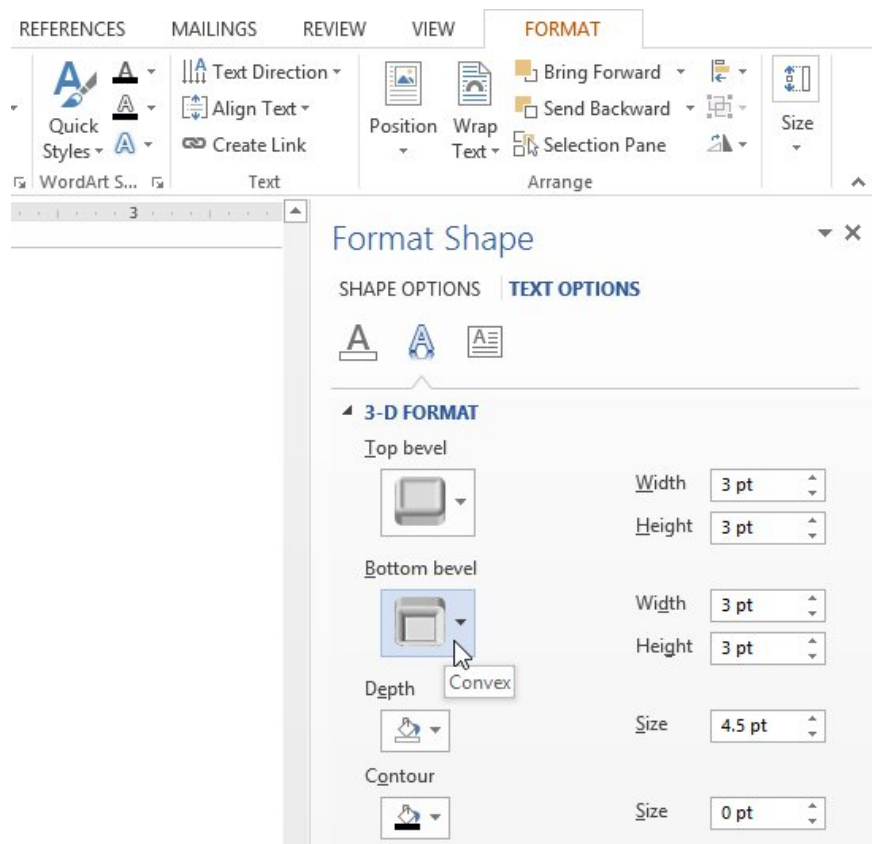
REFERENCES MAILINGS REVIEW VIEW FORMAT

Quick Styles
WordArt S...

Text Direction
Align Text
Create Link
Text

Position
Wrap Text
Bring Forward
Send Backward
Selection Pane
Arrange

Size

3

Format Shape

SHAPE OPTIONS TEXT OPTIONS

3-D FORMAT

Top bevel
Width 3 pt
Height 3 pt

Bottom bevel
Width 3 pt
Height 3 pt

Convex

Depth
Size 4.5 pt

Contour
Size 0 pt